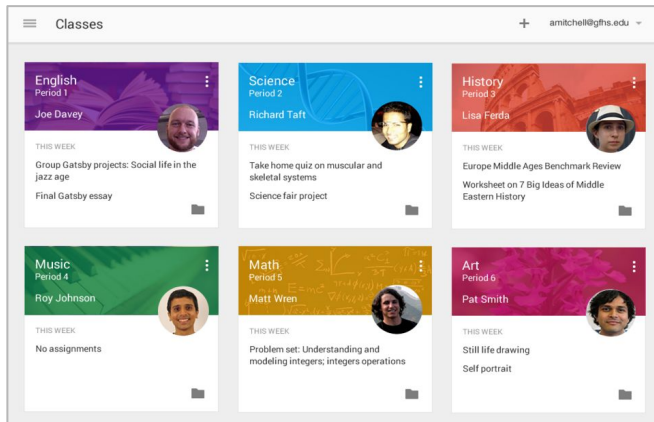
Classes

+ amitchell@gfhs.edu

English
Period 1
Joe Davey

THIS WEEK

Group Gatsby projects: Social life in the jazz age

Final Gatsby essay

Science
Period 2
Richard Taft

THIS WEEK

Take home quiz on muscular and skeletal systems

Science fair project

History
Period 3
Lisa Ferda

THIS WEEK

Europe Middle Ages Benchmark Review

Worksheet on 7 Big Ideas of Middle Eastern History

Music
Period 4
Roy Johnson

THIS WEEK

No assignments

Math
Period 5
Matt Wren

THIS WEEK

Problem set: Understanding and modeling integers; integers operations

Art
Period 6
Pat Smith

THIS WEEK

Still life drawing

Self portrait